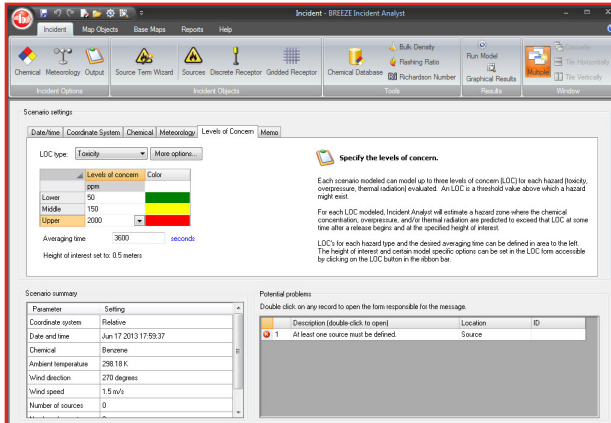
Incident - BREEZE Incident Analyst

Incident | Map Objects | Base Maps | Reports | Help

Chemical | Meteorology | Output
Incident Options

Source Term Wizard | Sources | Discrete Receptor | Gridded Receptor
Incident Objects

Chemical Database | Bulk Density | Flashing Ratio | Richardson Number
Tools

Run Model | Graphical Results
Results

Multiple | Cascade | Tile Horizontally | Tile Vertically
Window

Scenario settings

Date/time | Coordinate System | Chemical | Meteorology | Levels of Concern | Memo

LOC type: Toxicity | More options...

| | Levels of concern | Color |
|---|---|---|
| | ppm | |
| Lower | 50 | |
| Middle | 150 | |
| Upper | 2000 | |

Averaging time 3600 seconds

Height of interest set to: 0.5 meters

Specify the levels of concern.

Each scenario modeled can model up to three levels of concern (LOC) for each hazard (toxicity, overpressure, thermal radiation) evaluated. An LOC is a threshold value above which a hazard might exist.

For each LOC modeled, Incident Analyst will estimate a hazard zone where the chemical concentration, overpressure, and/or thermal radiation are predicted to exceed that LOC at some time after a release begins and at the specified height of interest.

LOC's for each hazard type and the desired averaging time can be defined in area to the left. The height of interest and certain model specific options can be set in the LOC form accessible by clicking on the LOC button in the ribbon bar.

Scenario summary

| Parameter | Setting |
|---|---|
| Coordinate system | Relative |
| Date and time | Jun 17 2013 17:59:37 |
| Chemical | Benzene |
| Ambient temperature | 298.18 K |
| Wind direction | 270 degrees |
| Wind speed | 1.5 m/s |
| Number of sources | 0 |

Potential problems

Double click on any record to open the form responsible for the message.

| | Description (double-click to open) | Location | ID |
|---|---|---|---|
| 1 | At least one source must be defined. | Source | |